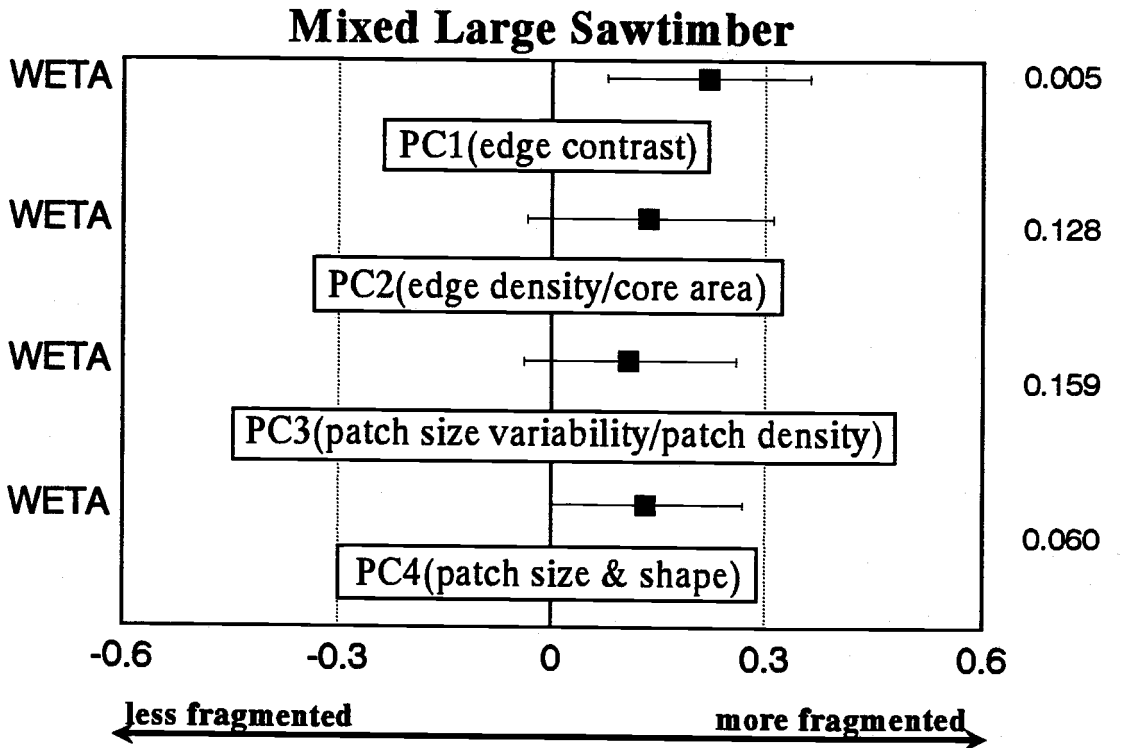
Mixed Large Sawtimber

WETA

0.005

PC1(edge contrast)

WETA

0.128

PC2(edge density/core area)

WETA

0.159

PC3(patch size variability/patch density)

WETA

0.060

PC4(patch size & shape)

-0.6 -0.3 0 0.3 0.6

less fragmented

more fragmented